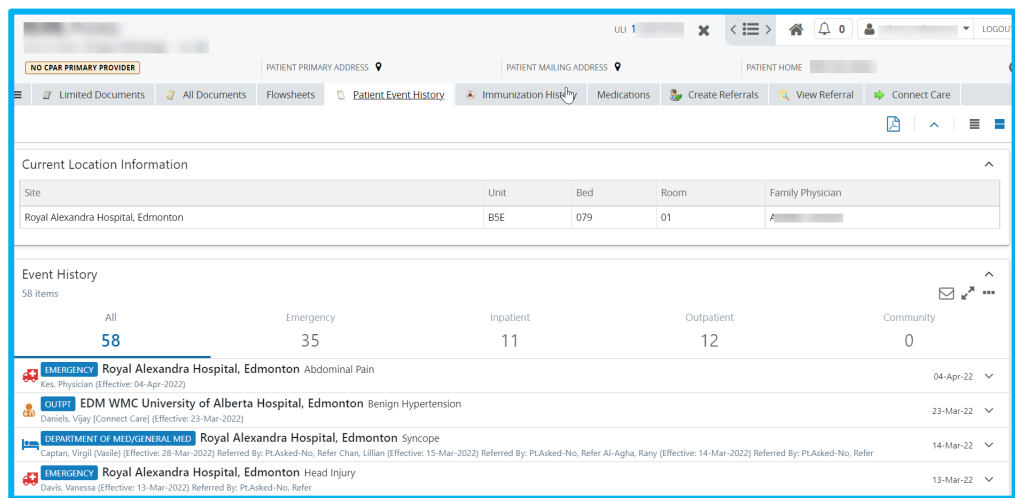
ULI 1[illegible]

0

LOGOUT

NO CPAR PRIMARY PROVIDER

PATIENT PRIMARY ADDRESS

PATIENT MAILING ADDRESS

PATIENT HOME

Limited Documents | All Documents | Flowsheets | Patient Event History | Immunization History | Medications | Create Referrals | View Referral | Connect Care

Current Location Information

| Site | Unit | Bed | Room | Family Physician |
|---|---|---|---|---|
| Royal Alexandra Hospital, Edmonton | B5E | 079 | 01 | A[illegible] |

Event History

58 items

All 58 | Emergency 35 | Inpatient 11 | Outpatient 12 | Community 0

EMERGENCY Royal Alexandra Hospital, Edmonton Abdominal Pain
Kes, Physician (Effective: 04-Apr-2022)
04-Apr-22

OUTPT EDM WMC University of Alberta Hospital, Edmonton Benign Hypertension
Daniels, Vijay [Connect Care] (Effective: 23-Mar-2022)
23-Mar-22

DEPARTMENT OF MED/GENERAL MED Royal Alexandra Hospital, Edmonton Syncope
Captan, Virgil (Vasile) (Effective: 28-Mar-2022) Referred By: Pt.Asked-No, Refer Chan, Lillian (Effective: 15-Mar-2022) Referred By: Pt.Asked-No, Refer Al-Agha, Rany (Effective: 14-Mar-2022) Referred By: Pt.Asked-No, Refer
14-Mar-22

EMERGENCY Royal Alexandra Hospital, Edmonton Head Injury
Davis, Vanessa (Effective: 13-Mar-2022) Referred By: Pt.Asked-No, Refer
13-Mar-22